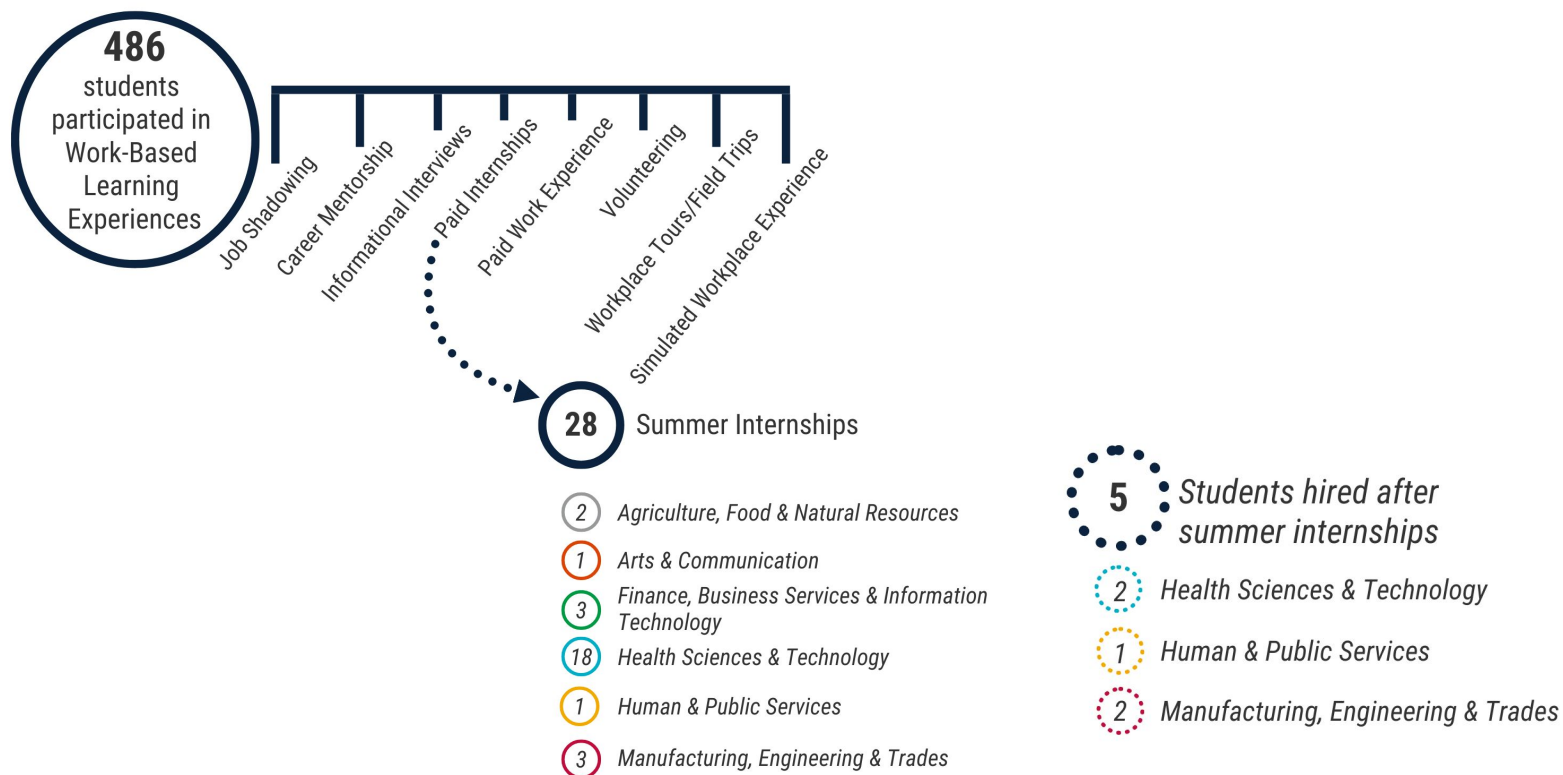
486
students participated in Work-Based Learning Experiences

Job Shadowing
Career Mentorship
Informational Interviews
Paid Internships
Paid Work Experience
Volunteering
Workplace Tours/Field Trips
Simulated Workplace Experience

28 Summer Internships

2 Agriculture, Food & Natural Resources
1 Arts & Communication
3 Finance, Business Services & Information Technology
18 Health Sciences & Technology
1 Human & Public Services
3 Manufacturing, Engineering & Trades

5 Students hired after summer internships

2 Health Sciences & Technology
1 Human & Public Services
2 Manufacturing, Engineering & Trades